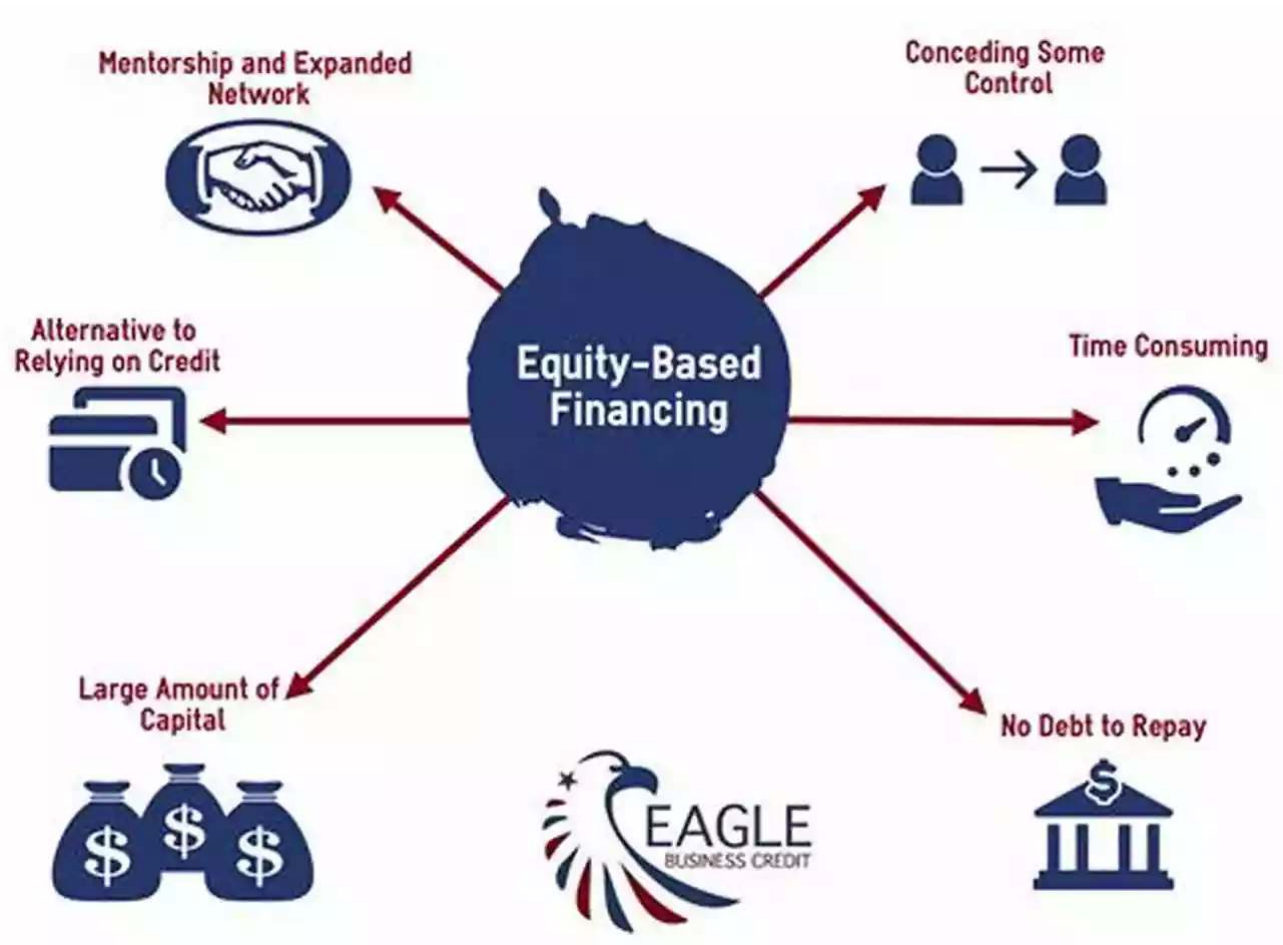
Mentorship and Expanded Network

Conceding Some Control

Equity-Based Financing

Alternative to Relying on Credit

Time Consuming

Large Amount of Capital

No Debt to Repay

$

$

$

$

EAGLE
BUSINESS CREDIT